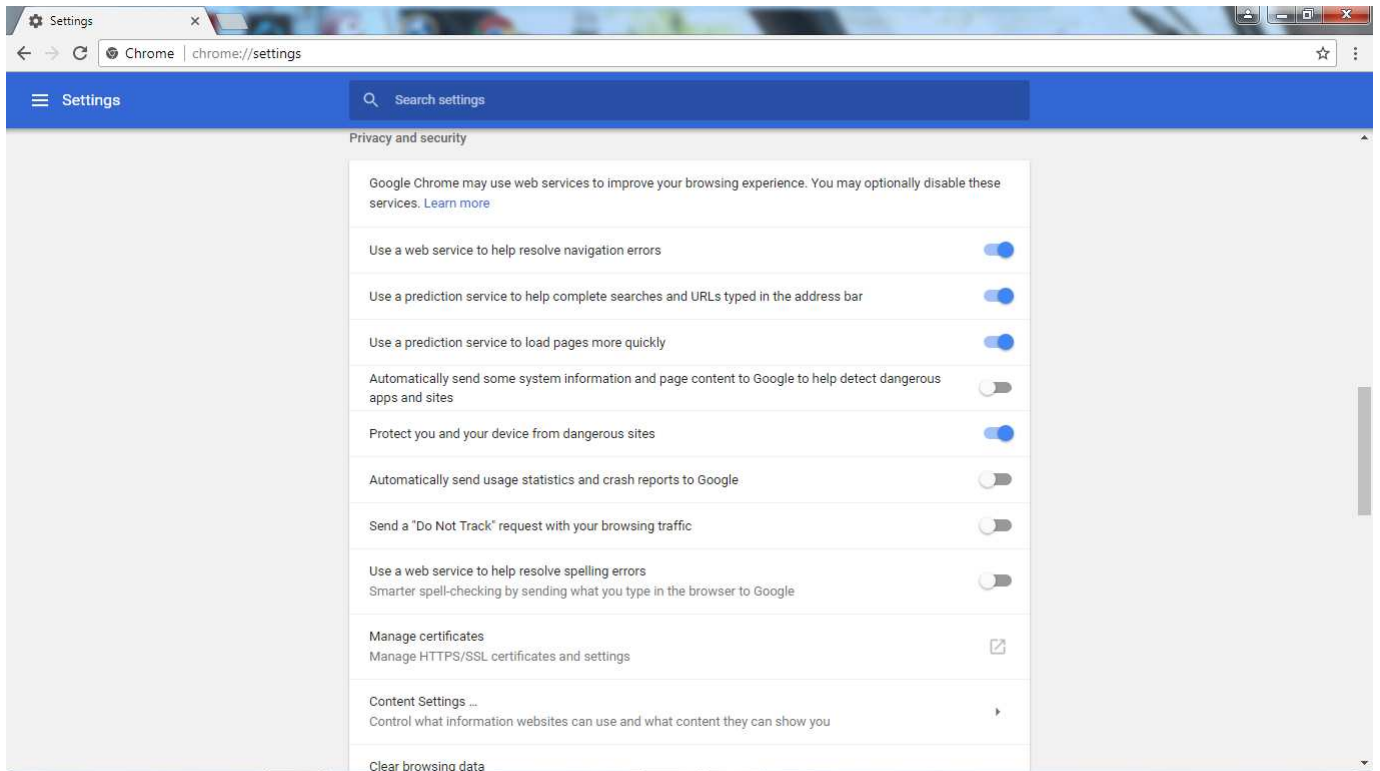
Settings ×

Chrome | chrome://settings

Settings

Search settings

Privacy and security

Google Chrome may use web services to improve your browsing experience. You may optionally disable these services. Learn more

Use a web service to help resolve navigation errors

Use a prediction service to help complete searches and URLs typed in the address bar

Use a prediction service to load pages more quickly

Automatically send some system information and page content to Google to help detect dangerous apps and sites

Protect you and your device from dangerous sites

Automatically send usage statistics and crash reports to Google

Send a "Do Not Track" request with your browsing traffic

Use a web service to help resolve spelling errors
Smarter spell-checking by sending what you type in the browser to Google

Manage certificates
Manage HTTPS/SSL certificates and settings

Content Settings ...
Control what information websites can use and what content they can show you

Clear browsing data